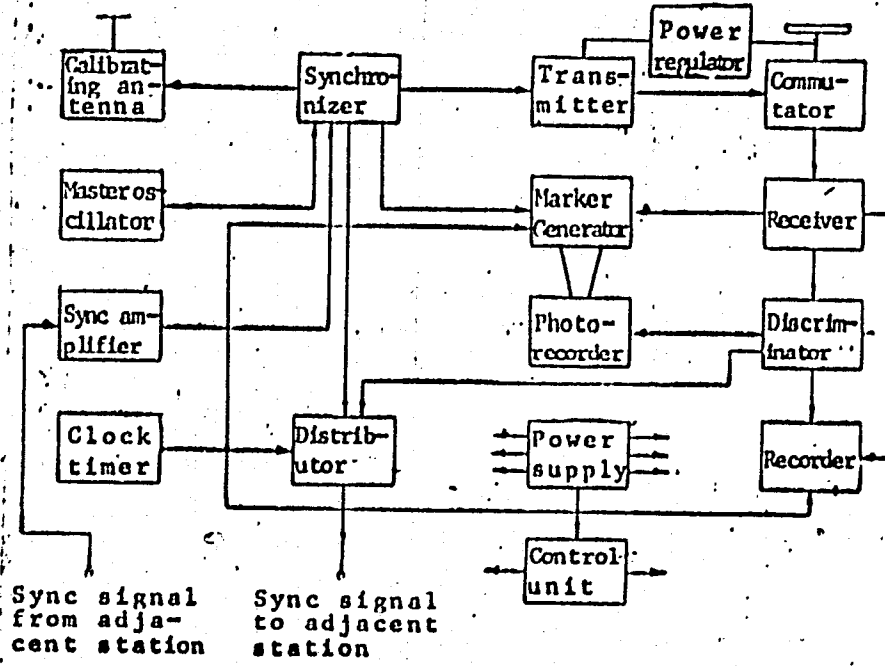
Calibrating antenna

Synchronizer

Transmitter

Power regulator

Commutator

Master oscillator

Marker Generator

Receiver

Sync amplifier

Photorecorder

Discriminator

Clock timer

Distributor

Power supply

Recorder

Control unit

Sync signal from adjacent station

Sync signal to adjacent station